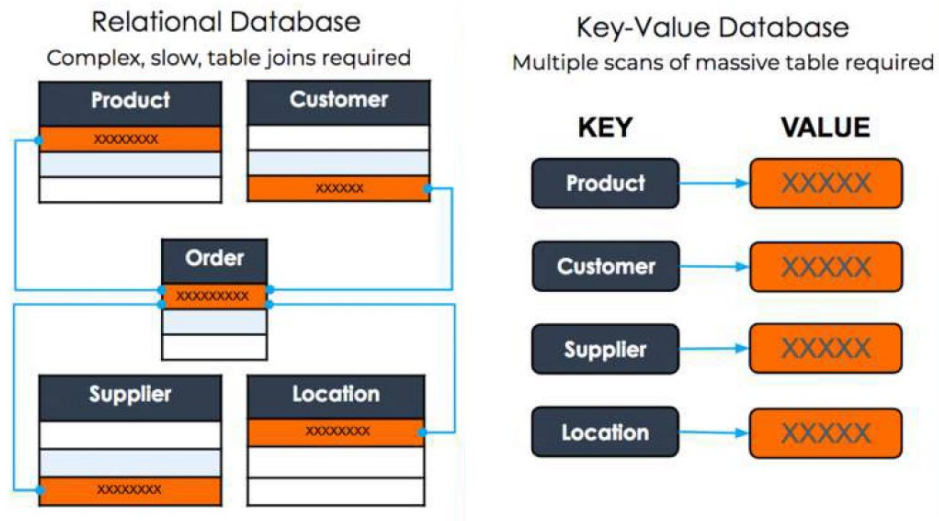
Relational Database
Complex, slow, table joins required

Product
XXXXXXXX

Customer
XXXXXX

Order
XXXXXXXXX

Supplier
XXXXXXXX

Location
XXXXXXXX

Key-Value Database
Multiple scans of massive table required

KEY
VALUE

Product
XXXXX

Customer
XXXXX

Supplier
XXXXX

Location
XXXXX